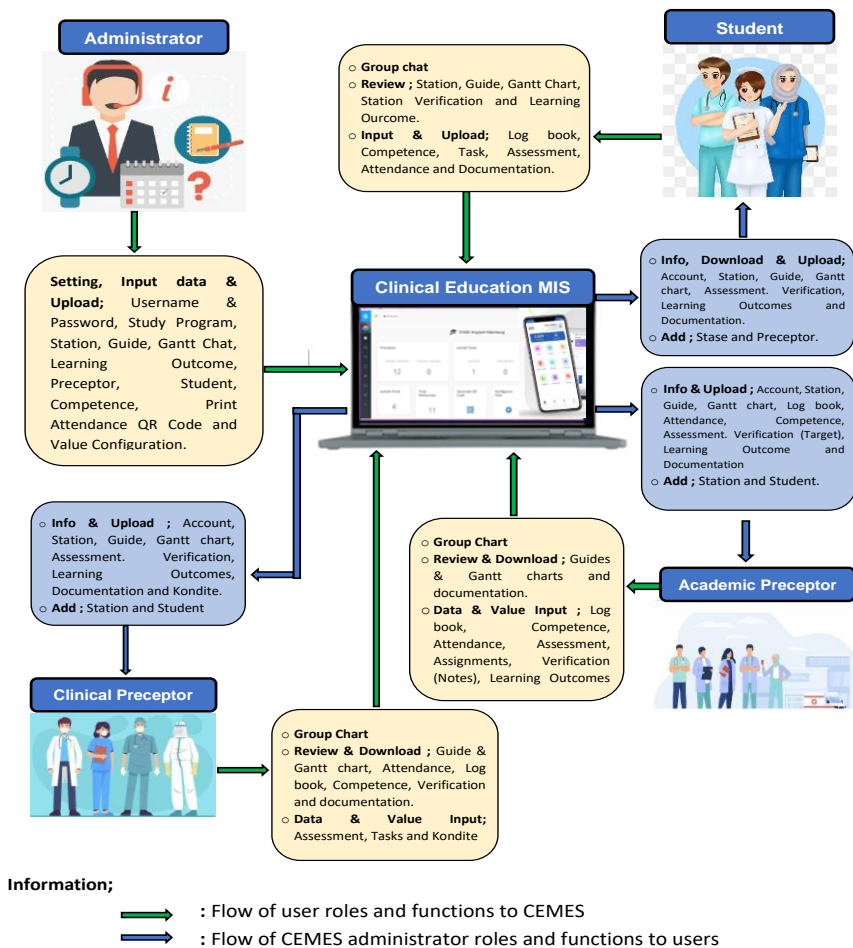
Administrator

Student

○ Group chat
○ Review ; Station, Guide, Gantt Chart, Station Verification and Learning Ourcome.
○ Input & Upload; Log book, Competence, Task, Assessment, Attendance and Documentation.

Setting, Input data & Upload; Username & Password, Study Program, Station, Guide, Gantt Chat, Learning Outcome, Preceptor, Student, Competence, Print Attendance QR Code and Value Configuration.

Clinical Education MIS

○ Info, Download & Upload; Account, Station, Guide, Gantt chart, Assessment. Verification, Learning Outcomes and Documentation.
○ Add ; Stase and Preceptor.

○ Info & Upload ; Account, Station, Guide, Gantt chart, Log book, Attendance, Competence, Assessment. Verification (Target), Learning Outcome and Documentation
○ Add ; Station and Student.

○ Info & Upload ; Account, Station, Guide, Gantt chart, Assessment. Verification, Learning Outcomes, Documentation and Kondite.
○ Add ; Station and Student

○ Group Chart
○ Review & Download ; Guides & Gantt charts and documentation.
○ Data & Value Input ; Log book, Competence, Attendance, Assessment, Assignments, Verification (Notes), Learning Outcomes

Academic Preceptor

Clinical Preceptor

○ Group Chart
○ Review & Download ; Guide & Gantt chart, Attendance, Log book, Competence, Verification and documentation.
○ Data & Value Input; Assessment, Tasks and Kondite

Information;

: Flow of user roles and functions to CEMES

: Flow of CEMES administrator roles and functions to users